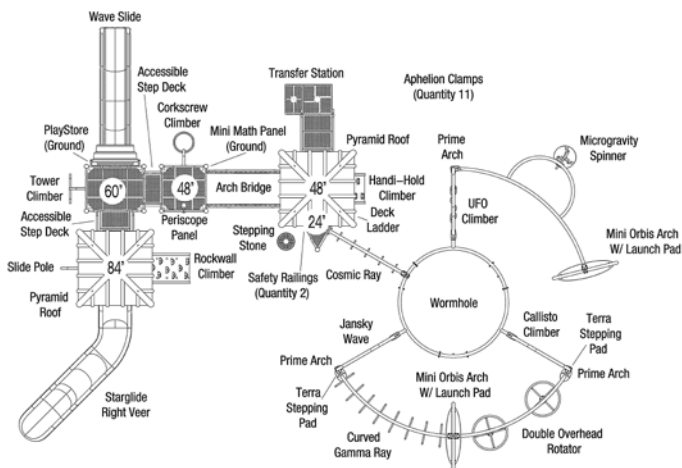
Wave Slide

Accessible Step Deck

Corkscrew Climber

Transfer Station

Aphelion Clamps (Quantity 11)

PlayStore (Ground)

Mini Math Panel (Ground)

Pyramid Roof

Prime Arch

Microgravity Spinner

Tower Climber

60"

48"

Arch Bridge

48"

Handi-Hold Climber

UFO Climber

Accessible Step Deck

Periscope Panel

Stepping Stone

24"

Deck Ladder

Mini Orbis Arch W/ Launch Pad

Slide Pole

84"

Rockwall Climber

Safety Railings (Quantity 2)

Cosmic Ray

Pyramid Roof

Wormhole

Jansky Wave

Callisto Climber

Terra Stepping Pad

Prime Arch

Terra Stepping Pad

Mini Orbis Arch W/ Launch Pad

Prime Arch

Starglide Right Veer

Curved Gamma Ray

Double Overhead Rotator